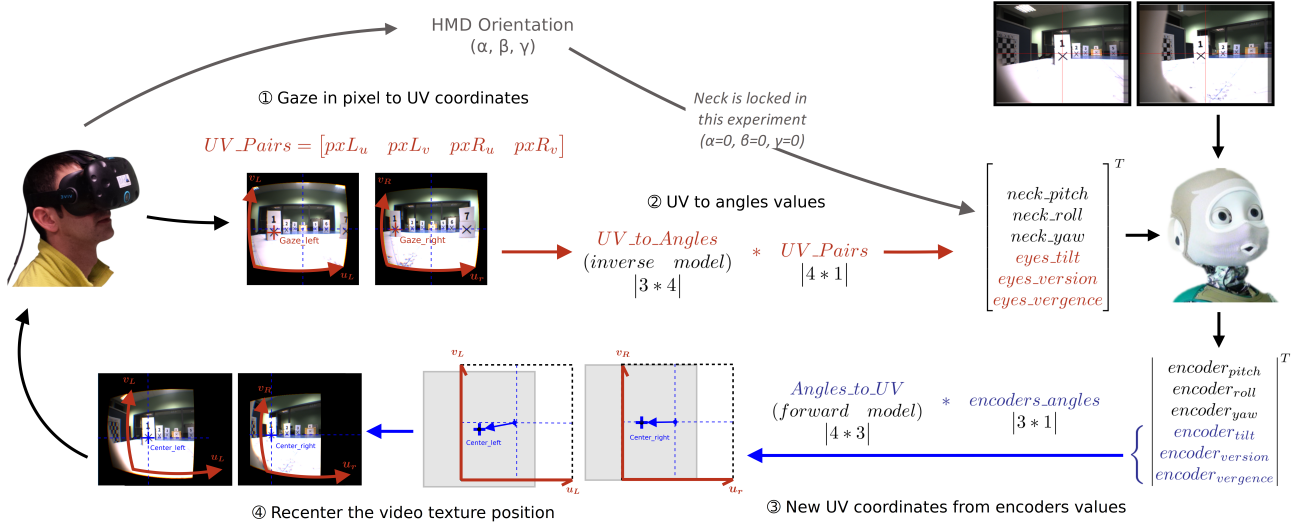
HMD Orientation
(α, β, γ)

① Gaze in pixel to UV coordinates

Neck is locked in this experiment (α=0, β=0, γ=0)

$UV\_Pairs = [pxL_u \quad pxL_v \quad pxR_u \quad pxR_v]$

$v_L$ 1 Gaze_left $u_L$

$v_R$ 1 Gaze_right $u_r$

② UV to angles values

$UV\_to\_Angles$ $(inverse \quad model)$ $|3*4|$ $*$ $UV\_Pairs$ $|4*1|$

$\begin{bmatrix} neck\_pitch \\ neck\_roll \\ neck\_yaw \\ eyes\_tilt \\ eyes\_version \\ eyes\_vergence \end{bmatrix}^T$

$\begin{vmatrix} encoder_{pitch} \\ encoder_{roll} \\ encoder_{yaw} \\ encoder_{tilt} \\ encoder_{version} \\ encoder_{vergence} \end{vmatrix}^T$

$Angles\_to\_UV$ $(forward \quad model)$ $|4*3|$ $*$ $encoders\_angles$ $|3*1|$

$v_L$ Center_left $u_L$

$v_R$ Center_right $u_r$

$v_L$ Center_left $u_L$

$v_R$ Center_right $u_r$

④ Recenter the video texture position

③ New UV coordinates from encoders values